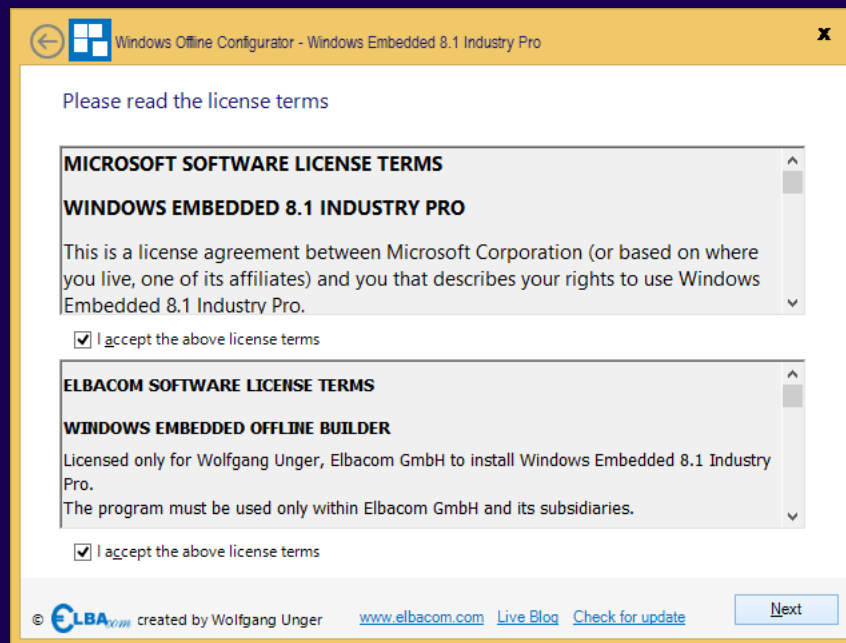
Windows Offline Configurator - Windows Embedded 8.1 Industry Pro

x

Please read the license terms

MICROSOFT SOFTWARE LICENSE TERMS

WINDOWS EMBEDDED 8.1 INDUSTRY PRO

This is a license agreement between Microsoft Corporation (or based on where you live, one of its affiliates) and you that describes your rights to use Windows Embedded 8.1 Industry Pro.

I accept the above license terms

ELBACOM SOFTWARE LICENSE TERMS

WINDOWS EMBEDDED OFFLINE BUILDER

Licensed only for Wolfgang Unger, Elbacom GmbH to install Windows Embedded 8.1 Industry Pro.
The program must be used only within Elbacom GmbH and its subsidiaries.

I accept the above license terms

© ELBA.com created by Wolfgang Unger www.elbacom.com Live Blog Check for update

Next